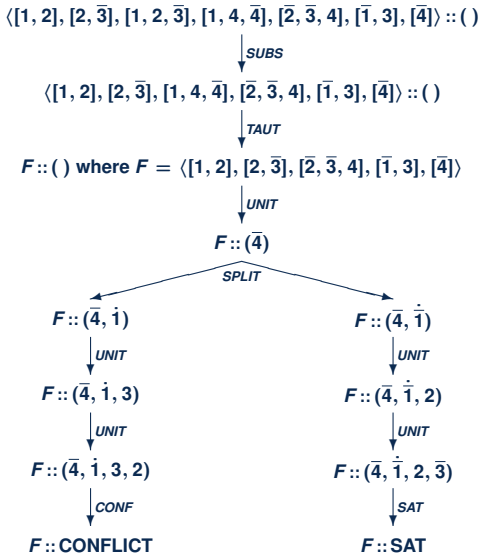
$\langle[1, 2], [2, \bar{3}], [1, 2, \bar{3}], [1, 4, \bar{4}], [\bar{2}, \bar{3}, 4], [\bar{1}, 3], [\bar{4}]\rangle :: ( )$

SUBS

$\langle[1, 2], [2, \bar{3}], [1, 4, \bar{4}], [\bar{2}, \bar{3}, 4], [\bar{1}, 3], [\bar{4}]\rangle :: ( )$

TAUT

$F :: ( )$ where $F = \langle[1, 2], [2, \bar{3}], [\bar{2}, \bar{3}, 4], [\bar{1}, 3], [\bar{4}]\rangle$

UNIT

$F :: (\bar{4})$

SPLIT

$F :: (\bar{4}, \dot{1})$

UNIT

$F :: (\bar{4}, \dot{1}, 3)$

UNIT

$F :: (\bar{4}, \dot{1}, 3, 2)$

CONF

$F ::$ CONFLICT

$F :: (\bar{4}, \dot{\bar{1}})$

UNIT

$F :: (\bar{4}, \dot{\bar{1}}, 2)$

UNIT

$F :: (\bar{4}, \dot{\bar{1}}, 2, \bar{3})$

SAT

$F ::$ SAT